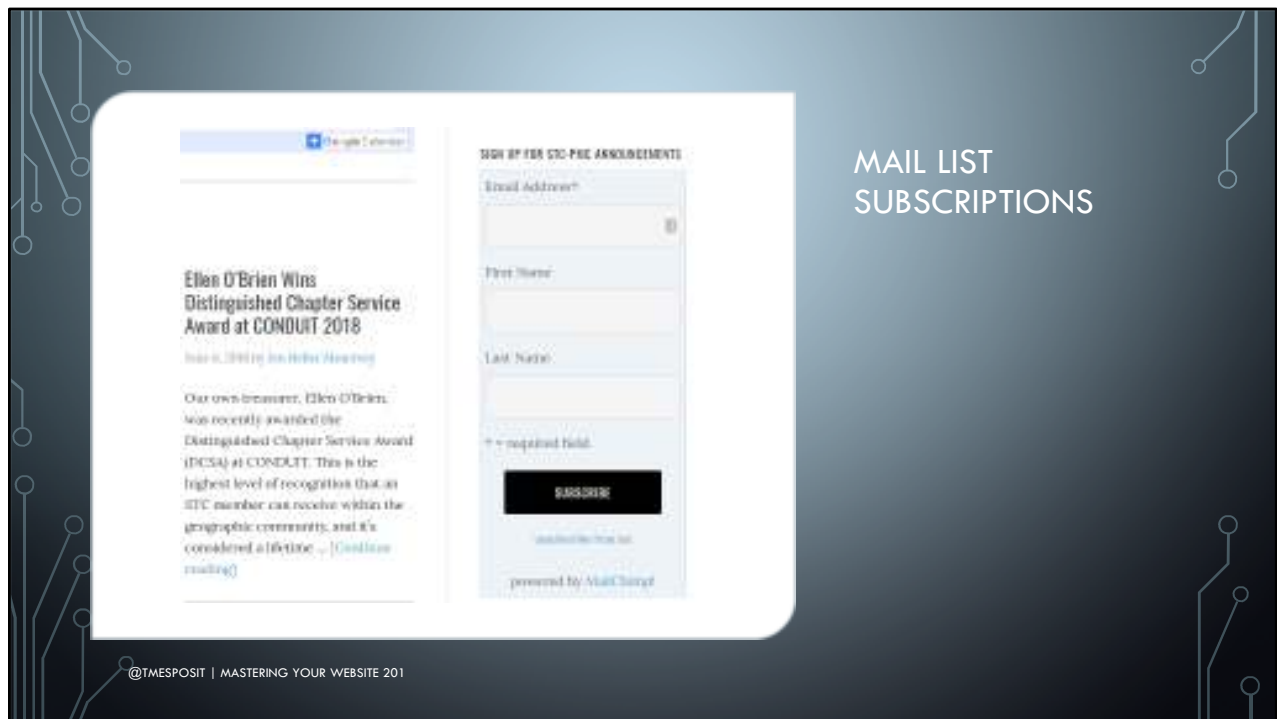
Google Calendar

Ellen O'Brien Wins Distinguished Chapter Service Award at CONDUIT 2018

June 6, 2018 by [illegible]

Our own treasurer, Ellen O'Brien, was recently awarded the Distinguished Chapter Service Award (DCSA) at CONDUIT. This is the highest level of recognition that an STC member can receive within the geographic community, and it's considered a lifetime ... [Continue reading]

SIGN UP FOR STC-PMC ANNOUNCEMENTS

Email Address*

First Name

Last Name

* = required field

SUBSCRIBE

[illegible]

powered by MailChimp!

MAIL LIST SUBSCRIPTIONS

@TMESPOSIT | MASTERING YOUR WEBSITE 201